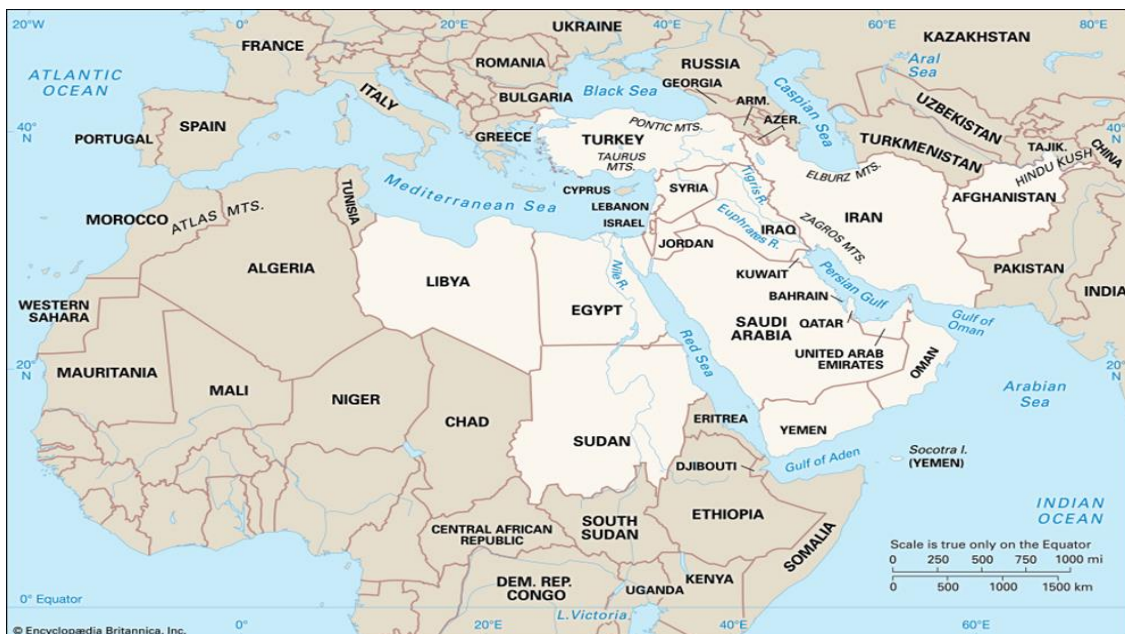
20°W
0°
20°E
40°E
60°E
80°E
UKRAINE
KAZAKHSTAN
FRANCE
ROMANIA
RUSSIA
Aral Sea
ATLANTIC OCEAN
GEORGIA
ITALY
BULGARIA
Black Sea
Caspian Sea
ARM.
UZBEKISTAN
40° N
PORTUGAL
SPAIN
GREECE
AZER.
40° N
TURKEY
PONTIC MTS.
TURKMENISTAN
TAJIK.
CHINA
TAURUS MTS.
ELBURZ MTS.
HINDU KUSH
TUNISIA
Mediterranean Sea
CYPRUS
SYRIA
Tigris R.
MOROCCO
ATLAS MTS.
LEBANON
AFGHANISTAN
ISRAEL
Euphrates R.
IRAN
ZAGROS MTS.
IRAQ
JORDAN
ALGERIA
PAKISTAN
LIBYA
Nile R.
KUWAIT
Persian Gulf
INDIA
WESTERN SAHARA
BAHRAIN
EGYPT
Gulf of Oman
SAUDI ARABIA
QATAR
Red Sea
UNITED ARAB EMIRATES
20° N
MAURITANIA
20° N
OMAN
MALI
Arabian Sea
NIGER
CHAD
ERITREA
YEMEN
SUDAN
Socotra I. (YEMEN)
DJIBOUTI
Gulf of Aden
ETHIOPIA
INDIAN OCEAN
CENTRAL AFRICAN REPUBLIC
SOUTH SUDAN
Scale is true only on the Equator
SOMALIA
0 250 500 750 1000 mi
0 500 1000 1500 km
KENYA
DEM. REP. CONGO
UGANDA
0° Equator
L. Victoria
© Encyclopædia Britannica, Inc.
0°
20°E
40°E
60°E